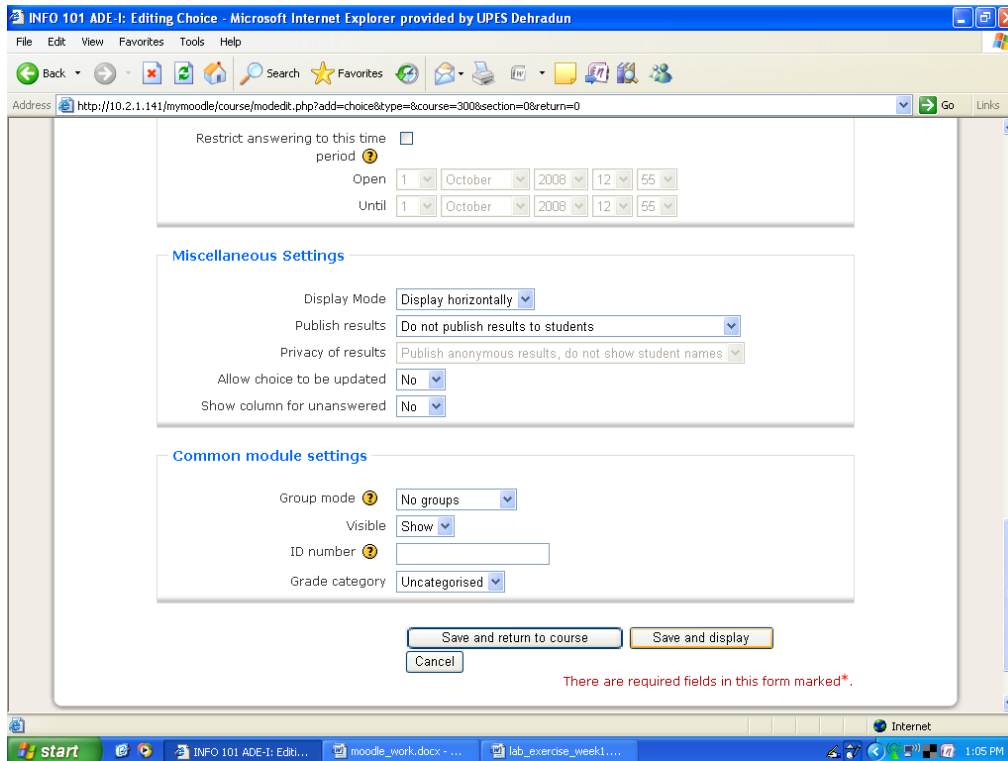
INFO 101 ADE-I: Editing Choice - Microsoft Internet Explorer provided by UPES Dehradun

File Edit View Favorites Tools Help

Back Search Favorites

Address http://10.2.1.141/mymoodle/course/modedit.php?add=choice&type=&course=300&section=0&return=0 Go Links

Restrict answering to this time period

Open 1 October 2008 12 55

Until 1 October 2008 12 55

Miscellaneous Settings

Display Mode Display horizontally

Publish results Do not publish results to students

Privacy of results Publish anonymous results, do not show student names

Allow choice to be updated No

Show column for unanswered No

Common module settings

Group mode No groups

Visible Show

ID number

Grade category Uncategorised

Save and return to course Save and display

Cancel

There are required fields in this form marked*.

Internet

start INFO 101 ADE-I: Editi... moodle_work.docx - ... lab_exercise_week1.... 1:05 PM